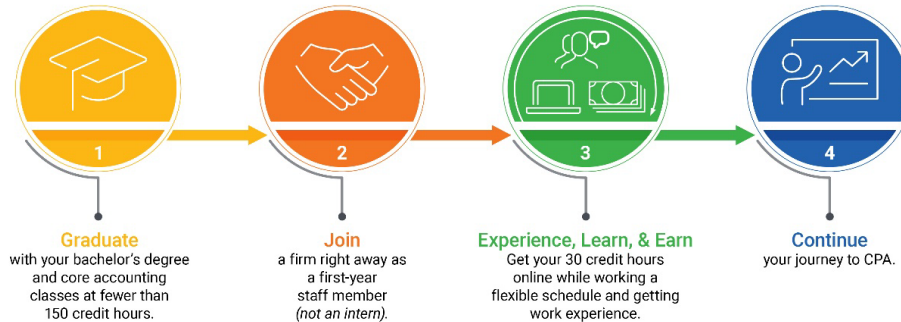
1

2

3

4

Graduate
with your bachelor's degree and core accounting classes at fewer than 150 credit hours.

Join
a firm right away as a first-year staff member *(not an intern)*.

Experience, Learn, & Earn
Get your 30 credit hours online while working a flexible schedule and getting work experience.

Continue
your journey to CPA.